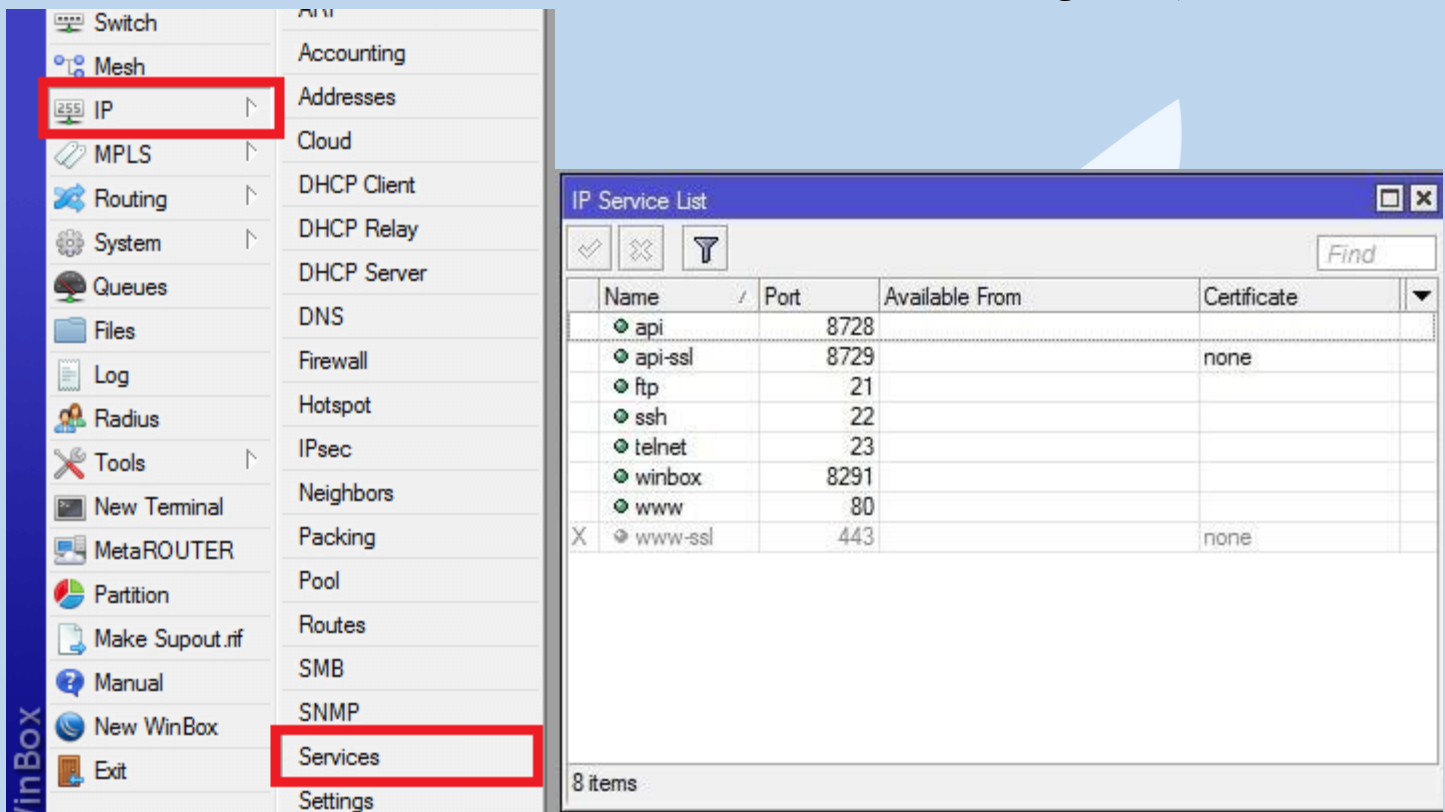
Switch
Mesh
IP
MPLS
Routing
System
Queues
Files
Log
Radius
Tools
New Terminal
MetaROUTER
Partition
Make Supout.rif
Manual
New WinBox
Exit

WinBox

ARP
Accounting
Addresses
Cloud
DHCP Client
DHCP Relay
DHCP Server
DNS
Firewall
Hotspot
IPsec
Neighbors
Packing
Pool
Routes
SMB
SNMP
Services
Settings

IP Service List

Find

| | Name | Port | Available From | Certificate |
|---|---|---|---|---|
| | api | 8728 | | |
| | api-ssl | 8729 | | none |
| | ftp | 21 | | |
| | ssh | 22 | | |
| | telnet | 23 | | |
| | winbox | 8291 | | |
| | www | 80 | | |
| X | www-ssl | 443 | | none |

8 items